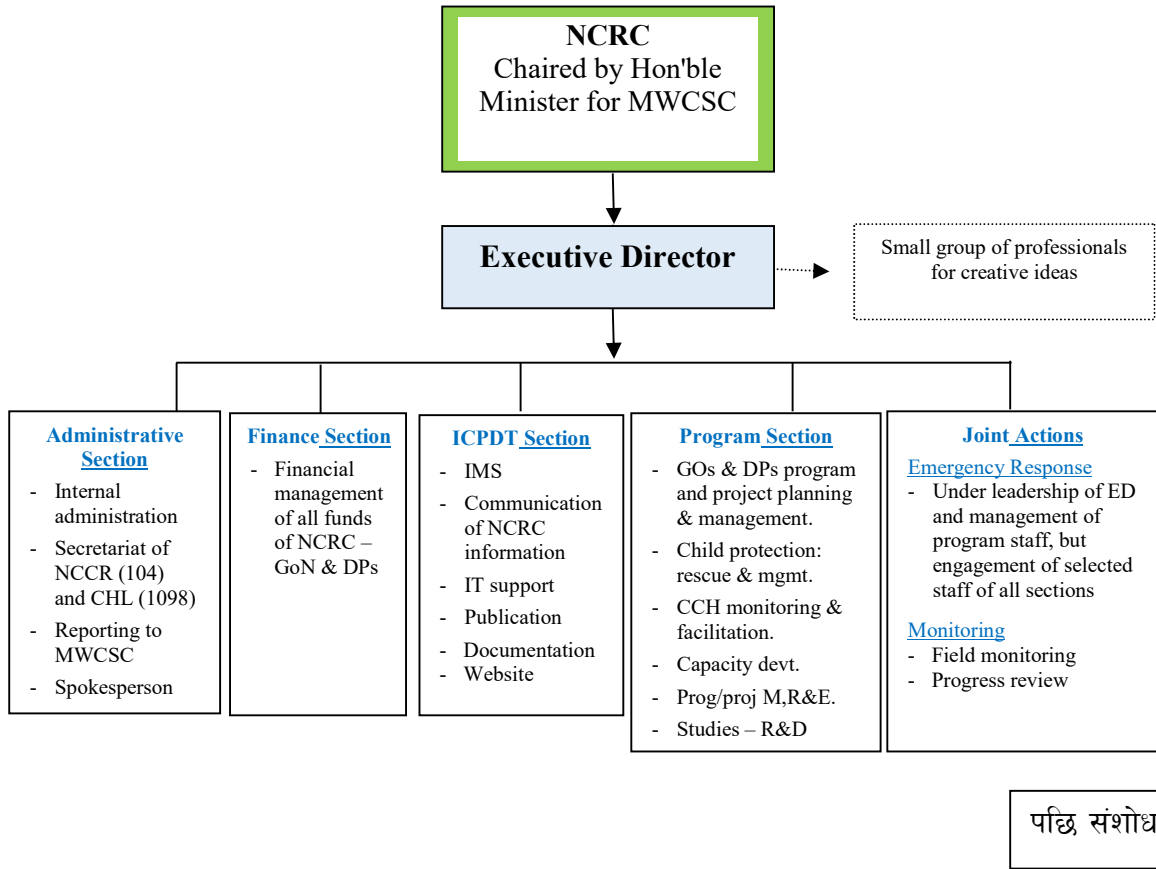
NCRC
Chaired by Hon'ble Minister for MWCSC

Executive Director

Small group of professionals for creative ideas

Administrative Section
- Internal administration
- Secretariat of NCCR (104) and CHL (1098)
- Reporting to MWCSC
- Spokesperson

Finance Section
- Financial management of all funds of NCRC – GoN & DPs

ICPDT Section
- IMS
- Communication of NCRC information
- IT support
- Publication
- Documentation
- Website

Program Section
- GOs & DPs program and project planning & management.
- Child protection: rescue & mgmt.
- CCH monitoring & facilitation.
- Capacity devt.
- Prog/proj M,R&E.
- Studies – R&D

Joint Actions
Emergency Response
- Under leadership of ED and management of program staff, but engagement of selected staff of all sections
Monitoring
- Field monitoring
- Progress review

पछि संशोध